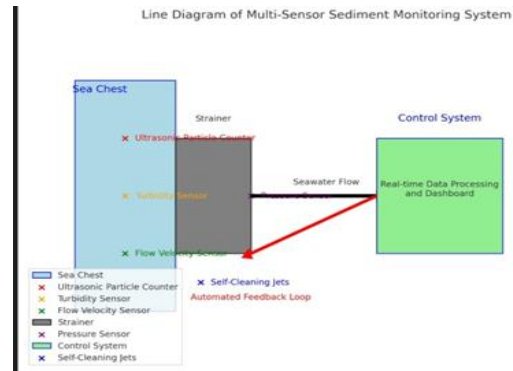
Line Diagram of Multi-Sensor Sediment Monitoring System

Sea Chest

Strainer

Control System

× Ultrasonic Particle Counter

× Turbidity Sensor

Seawater Flow

Pressure Sensor

Real-time Data Processing and Dashboard

× Flow Velocity Sensor

× Self-Cleaning Jets

Automated Feedback Loop

Sea Chest
× Ultrasonic Particle Counter
× Turbidity Sensor
× Flow Velocity Sensor
Strainer
× Pressure Sensor
Control System
× Self-Cleaning Jets